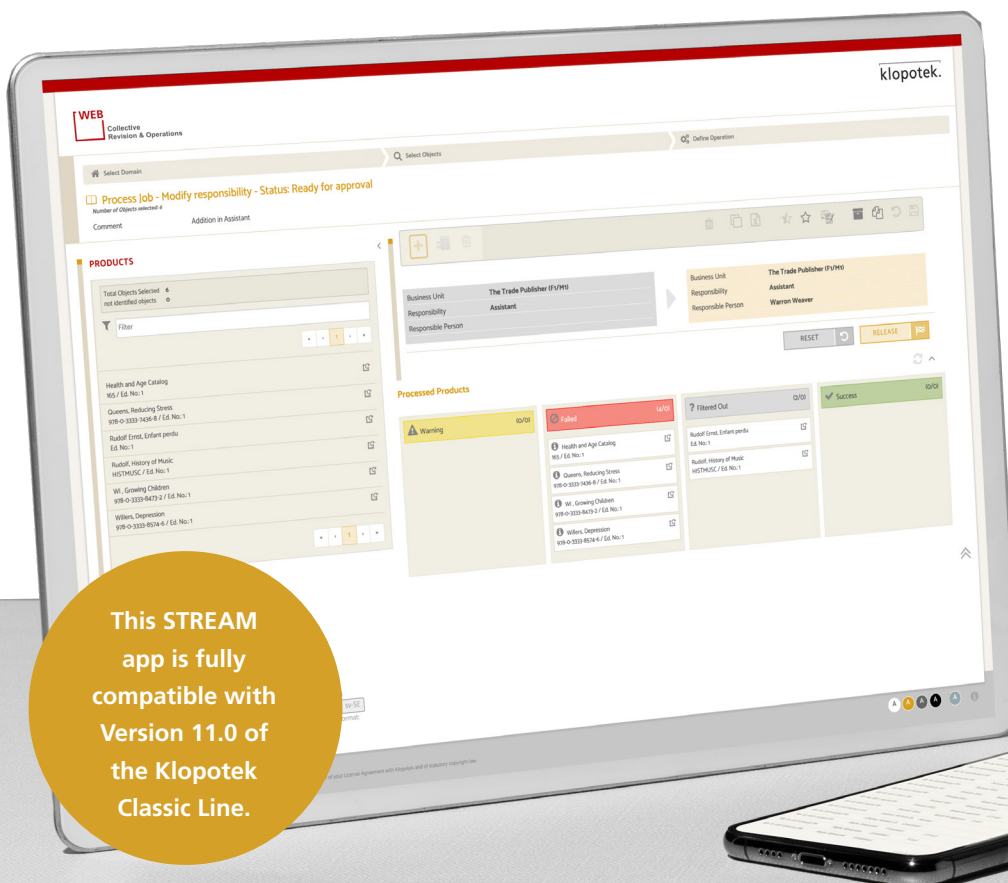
klopotek.

WEB
Collective
Revision & Operations

Select Domain
Select Objects
Define Operation

Process Job - Modify responsibility - Status: Ready for approval
Number of Objects selected 4

Comment
Addition in Assistant

PRODUCTS

Total Objects Selected 6
not identified objects 0

Filter

Health and Age Catalog
165 / Ed. No.: 1
Queens, Reducing Stress
978-0-3333-7436-8 / Ed. No.: 1
Rudolf Ernst, Enfant perdu
Ed. No.: 1
Rudolf, History of Music
HISTMUSC / Ed. No.: 1
WI , Growing Children
978-0-3333-8473-2 / Ed. No.: 1
Willers, Depression
978-0-3333-8574-6 / Ed. No.: 1

Business Unit The Trade Publisher (F1/M1)
Responsibility Assistant
Responsible Person

Business Unit The Trade Publisher (F1/M1)
Responsibility Assistant
Responsible Person Warren Weaver

RESET
RELEASE

Processed Products

Warning (0/0)

Failed (4/0)
Health and Age Catalog
165 / Ed. No.: 1
Queens, Reducing Stress
978-0-3333-7436-8 / Ed. No.: 1
WI , Growing Children
978-0-3333-8473-3 / Ed. No.: 1
Willers, Depression
978-0-3333-8574-6 / Ed. No.: 1

? Filtered Out (2/0)
Rudolf Ernst, Enfant perdu
Ed. No.: 1
Rudolf, History of Music
HISTMUSC / Ed. No.: 1

Success (0/0)

sv-SE

This STREAM app is fully compatible with Version 11.0 of the Klopotek Classic Line.